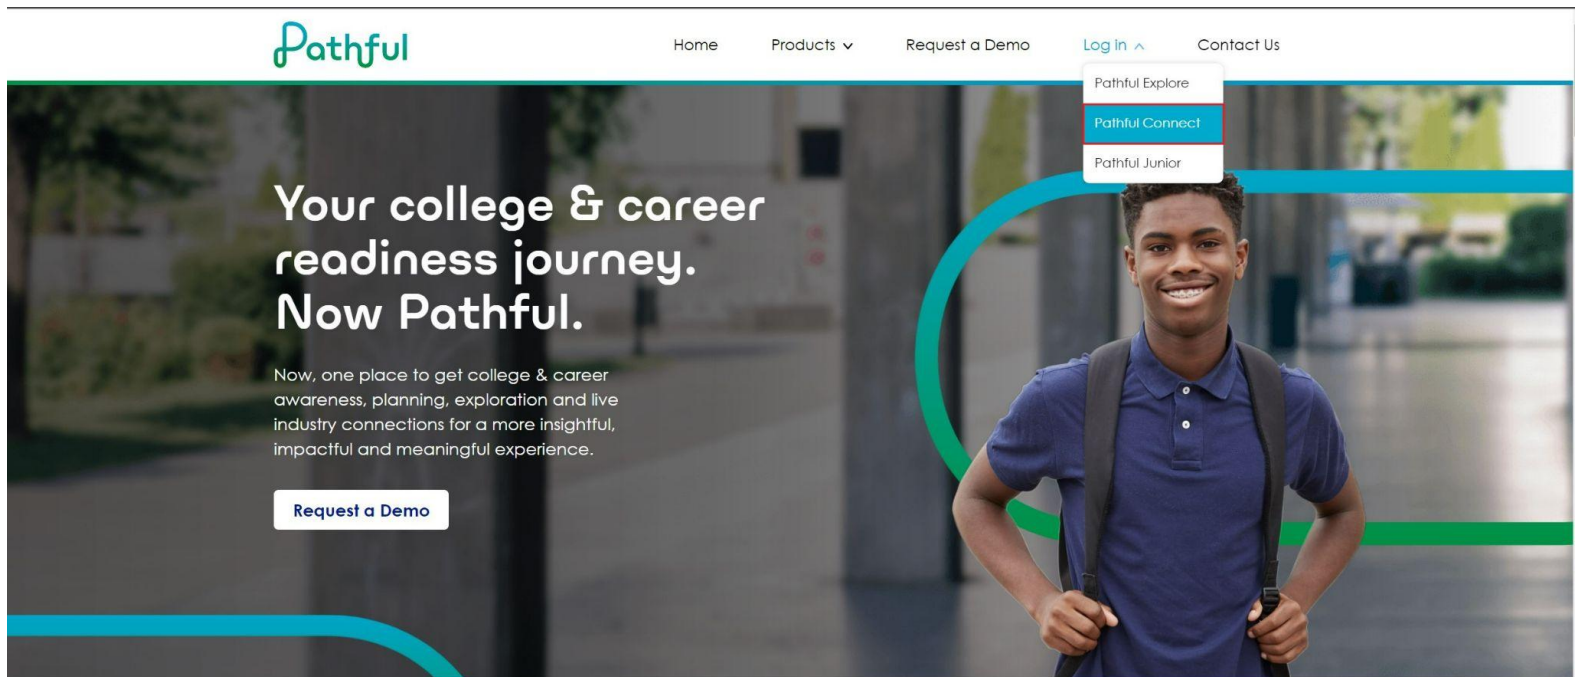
Pathful

Home Products Request a Demo Log in Contact Us

Pathful Explore
Pathful Connect
Pathful Junior

Your college & career readiness journey. Now Pathful.

Now, one place to get college & career awareness, planning, exploration and live industry connections for a more insightful, impactful and meaningful experience.

Request a Demo